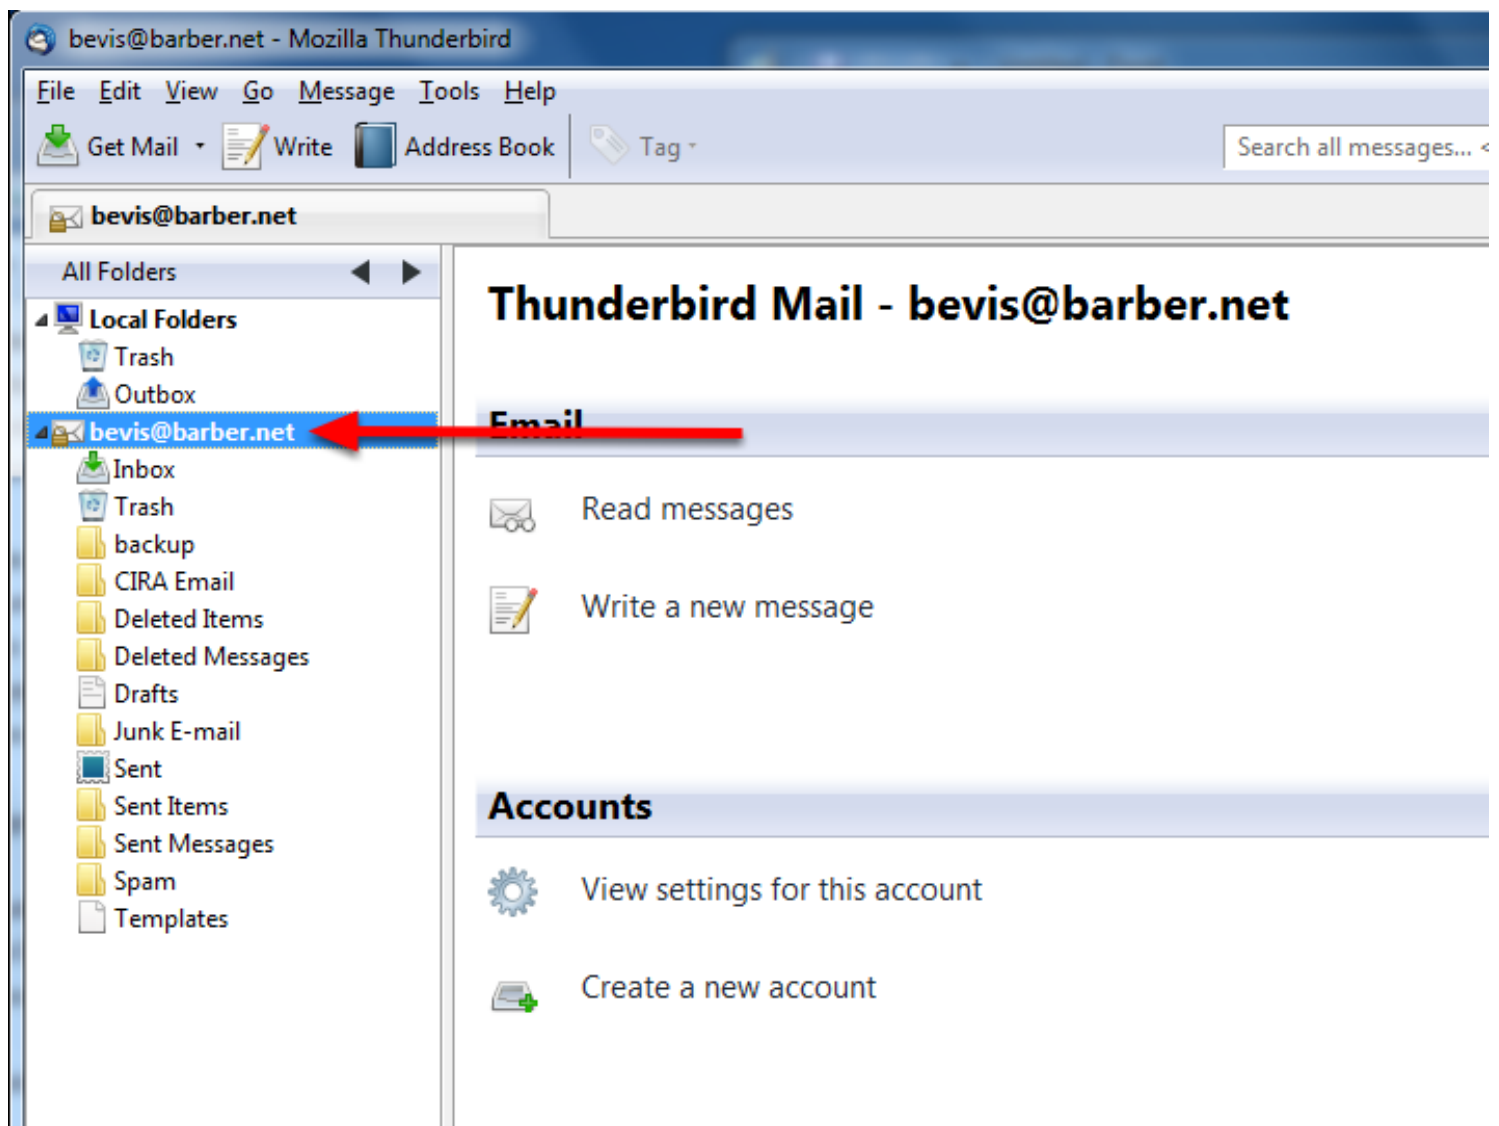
bevis@barber.net - Mozilla Thunderbird

File Edit View Go Message Tools Help

Get Mail Write Address Book Tag Search all messages...

bevis@barber.net

All Folders

Local Folders
Trash
Outbox
bevis@barber.net
Inbox
Trash
backup
CIRA Email
Deleted Items
Deleted Messages
Drafts
Junk E-mail
Sent
Sent Items
Sent Messages
Spam
Templates

Thunderbird Mail - bevis@barber.net

Email

Read messages

Write a new message

Accounts

View settings for this account

Create a new account